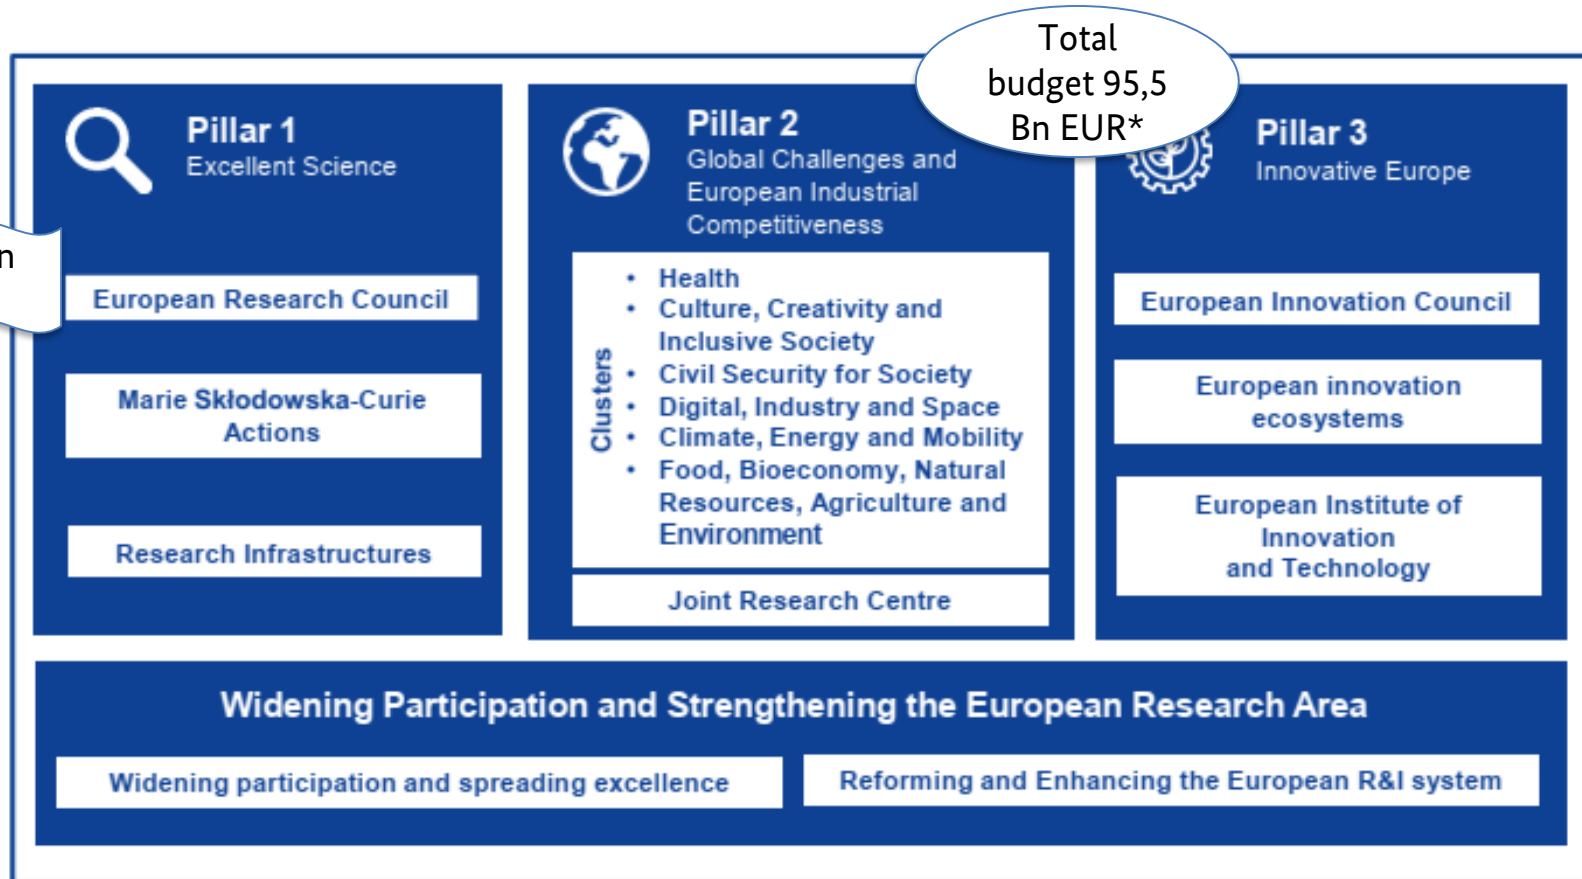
Total budget 95,5 Bn EUR*

n

Pillar 1
Excellent Science

European Research Council

Marie Skłodowska-Curie Actions

Research Infrastructures

Pillar 2
Global Challenges and European Industrial Competitiveness

Clusters

- Health
- Culture, Creativity and Inclusive Society
- Civil Security for Society
- Digital, Industry and Space
- Climate, Energy and Mobility
- Food, Bioeconomy, Natural Resources, Agriculture and Environment

Joint Research Centre

Pillar 3
Innovative Europe

European Innovation Council

European innovation ecosystems

European Institute of Innovation and Technology

Widening Participation and Strengthening the European Research Area

Widening participation and spreading excellence

Reforming and Enhancing the European R&I system